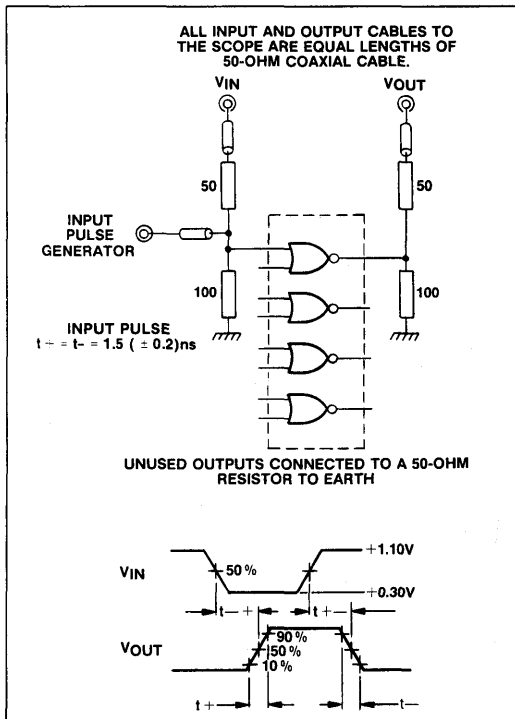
ALL INPUT AND OUTPUT CABLES TO THE SCOPE ARE EQUAL LENGTHS OF 50-OHM COAXIAL CABLE.

$V_{IN}$

$V_{OUT}$

50

50

INPUT PULSE GENERATOR

100

100

INPUT PULSE
t+ = t- = 1.5 ( ± 0.2)ns

UNUSED OUTPUTS CONNECTED TO A 50-OHM RESISTOR TO EARTH

$V_{IN}$

50 %

+1.10V

+0.30V

t− +

t + −

$V_{OUT}$

90 %

50 %

10 %

t +

t−